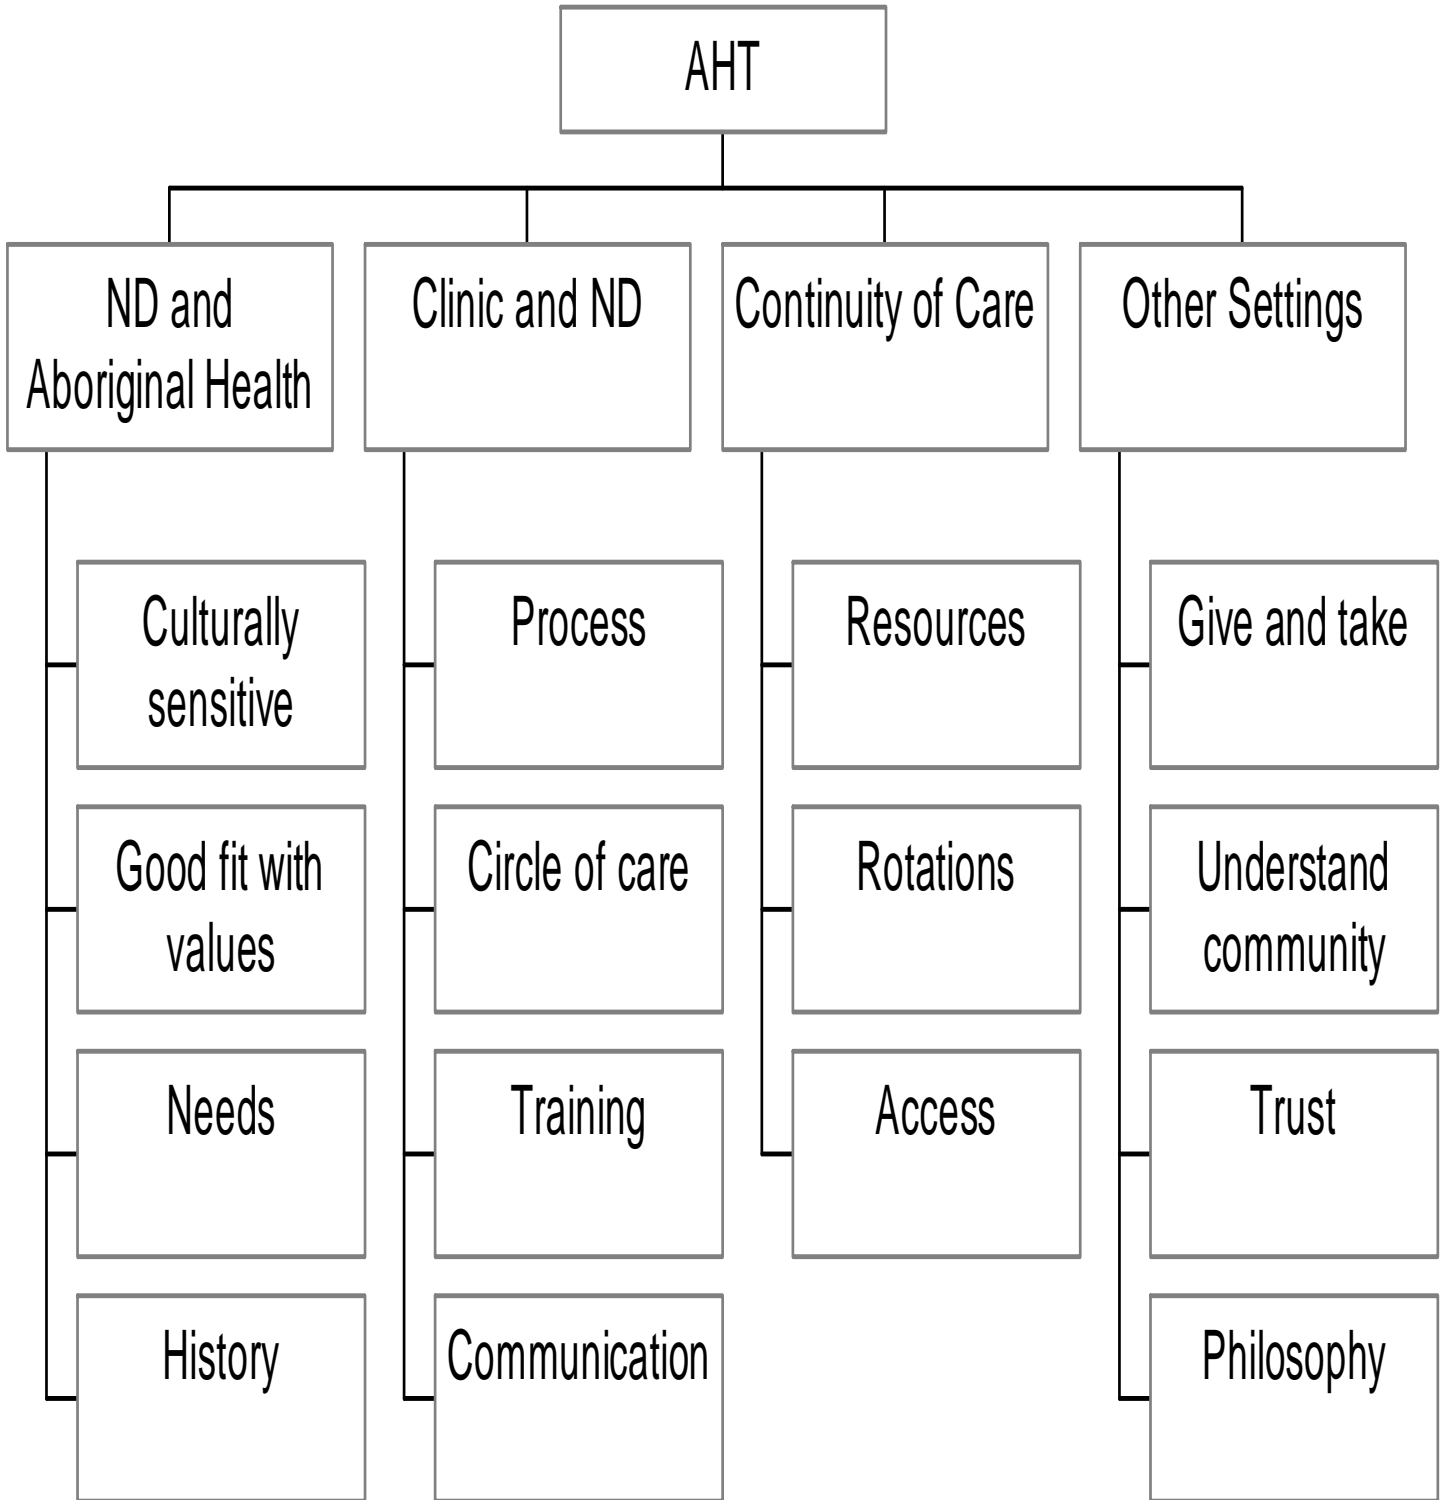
AHT

ND and Aboriginal Health

Culturally sensitive

Good fit with values

Needs

History

Clinic and ND

Process

Circle of care

Training

Communication

Continuity of Care

Resources

Rotations

Access

Other Settings

Give and take

Understand community

Trust

Philosophy